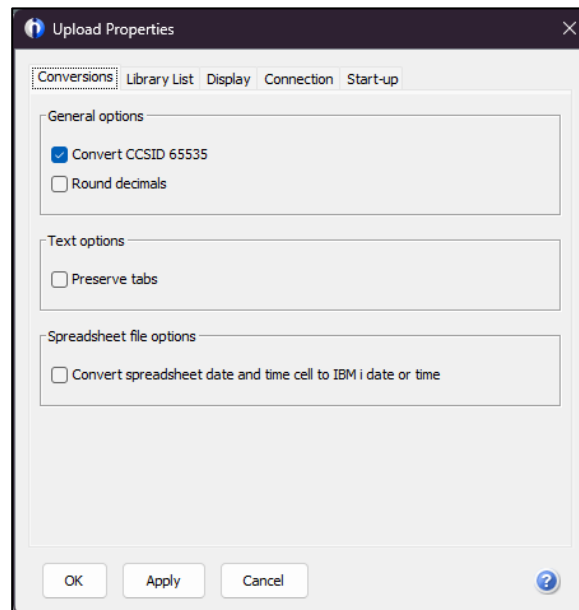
Upload Properties

Conversions Library List Display Connection Start-up

General options

Convert CCSID 65535

Round decimals

Text options

Preserve tabs

Spreadsheet file options

Convert spreadsheet date and time cell to IBM i date or time

OK Apply Cancel